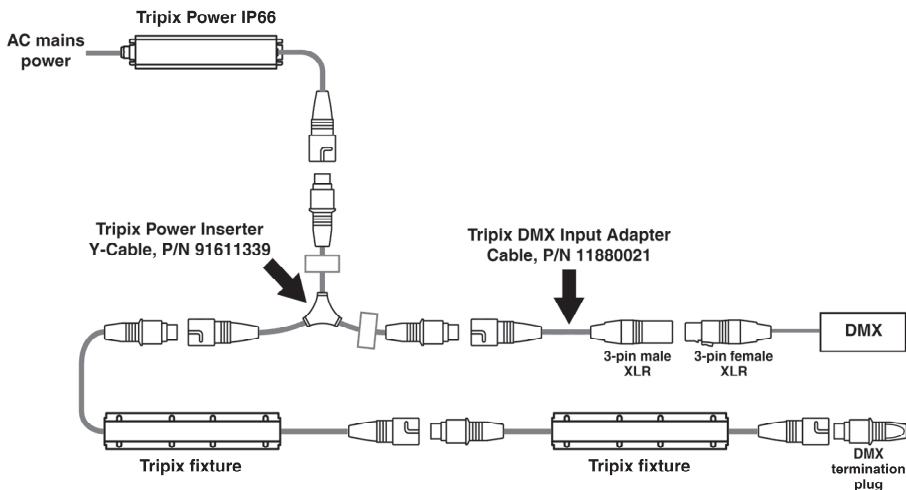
Tripix Power IP66

AC mains power

Tripix Power Inserter Y-Cable, P/N 91611339

Tripix DMX Input Adapter Cable, P/N 11880021

DMX

3-pin male XLR

3-pin female XLR

Tripix fixture

Tripix fixture

DMX termination plug